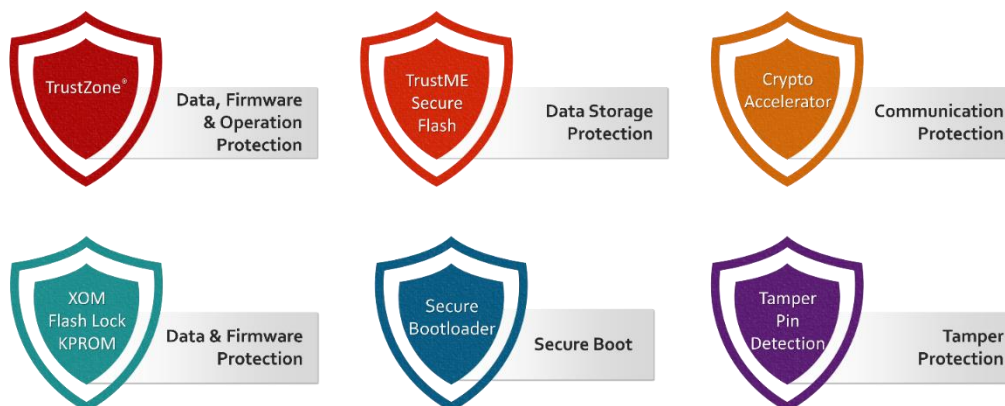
TrustZone®

Data, Firmware & Operation Protection

TrustME Secure Flash

Data Storage Protection

Crypto Accelerator

Communication Protection

XOM Flash Lock KPROM

Data & Firmware Protection

Secure Bootloader

Secure Boot

Tamper Pin Detection

Tamper Protection